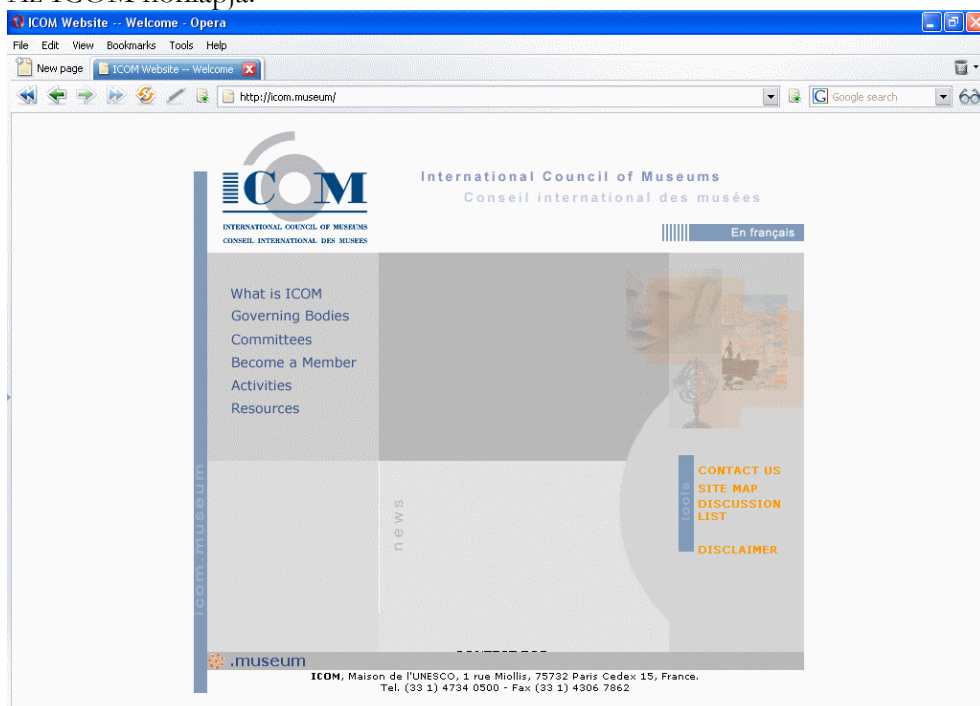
Az ICOM honlapja.

ICOM Website -- Welcome - Opera

File Edit View Bookmarks Tools Help

New page | ICOM Website -- Welcome

http://icom.museum/

Google search

ICOM
INTERNATIONAL COUNCIL OF MUSEUMS
CONSEIL INTERNATIONAL DES MUSEES

International Council of Museums
Conseil international des musées

En français

What is ICOM
Governing Bodies
Committees
Become a Member
Activities
Resources

icom.museum

news

tools
CONTACT US
SITE MAP
DISCUSSION LIST
DISCLAIMER

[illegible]

.museum

ICOM, Maison de l'UNESCO, 1 rue Miollis, 75732 Paris Cedex 15, France.
Tel. (33 1) 4734 0500 - Fax (33 1) 4306 7862